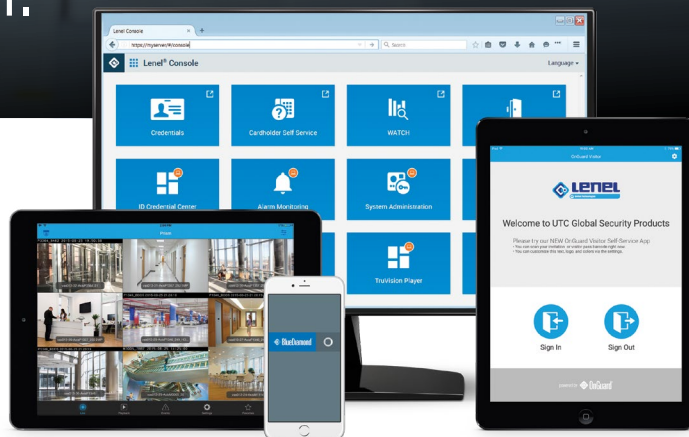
Lenel Console

https://myserver/#/console

Search

Lenel® Console

Language

Credentials

Cardholder Self Service

WATCH

ID Credential Center

Alarm Monitoring

System Administration

TruVision Player

OnGuard Visitor

Lenel

Welcome to UTC Global Security Products

Please try our NEW OnGuard Visitor Self-Service App
- You can scan your invitation, or visitor pass barcode right now
- You can customize this text, logo, and colors via the settings

Sign In

Sign Out

powered by OnGuard

BlueDiamond

Prism

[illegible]